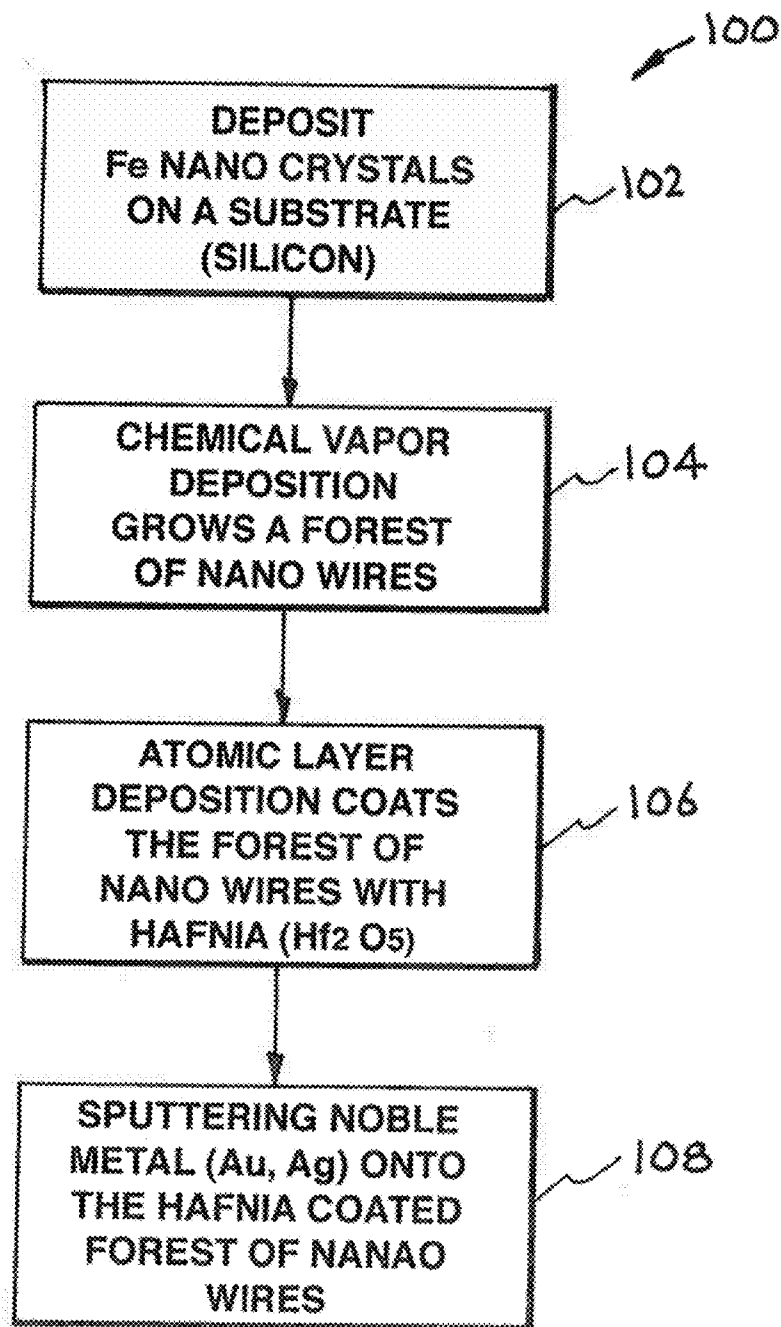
100

DEPOSIT Fe NANO CRYSTALS ON A SUBSTRATE (SILICON)

102

CHEMICAL VAPOR DEPOSITION GROWS A FOREST OF NANO WIRES

104

ATOMIC LAYER DEPOSITION COATS THE FOREST OF NANO WIRES WITH HAFNIA ($Hf_2O_5$)

106

SPUTTERING NOBLE METAL (Au, Ag) ONTO THE HAFNIA COATED FOREST OF NANAO WIRES

108